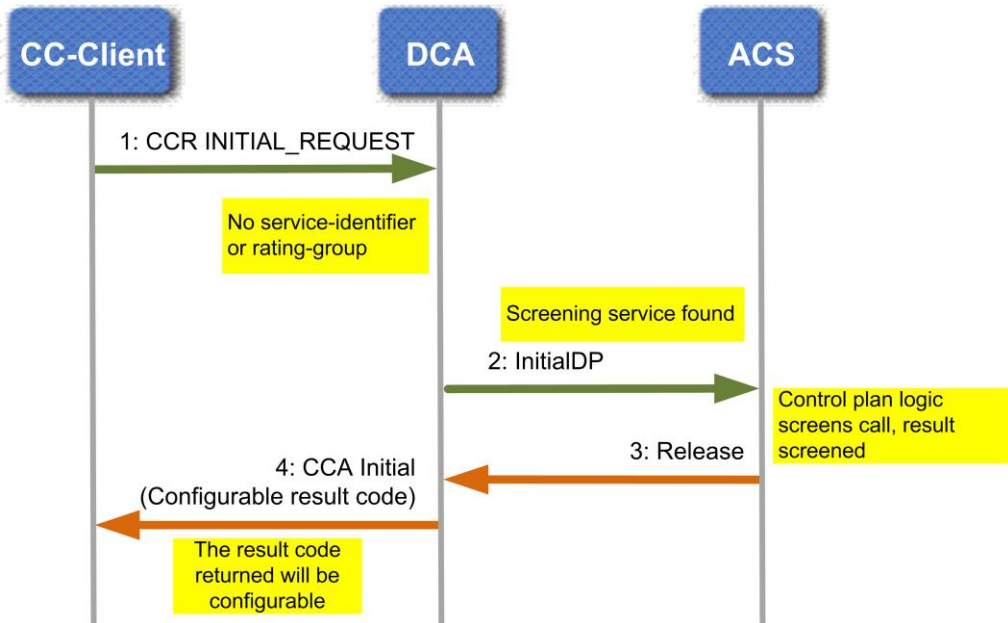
CC-Client

DCA

ACS

1: CCR INITIAL_REQUEST

No service-identifier or rating-group

Screening service found

2: InitialDP

Control plan logic screens call, result screened

3: Release

4: CCA Initial (Configurable result code)

The result code returned will be configurable